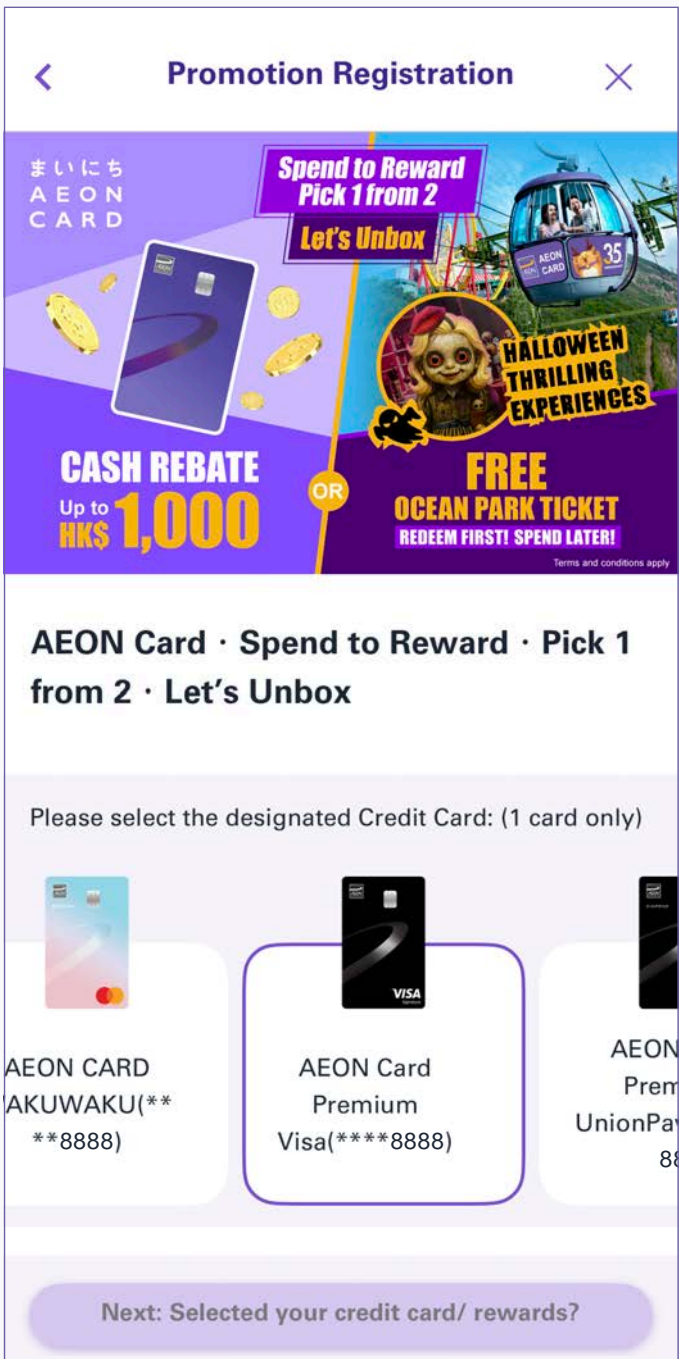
Promotion Registration

まいにち
AEON
CARD

Spend to Reward
Pick 1 from 2
Let's Unbox

AEON CARD

35

HALLOWEEN
THRILLING
EXPERIENCES

CASH REBATE
Up to HK$ 1,000

OR

FREE
OCEAN PARK TICKET
REDEEM FIRST! SPEND LATER!

Terms and conditions apply

AEON Card · Spend to Reward · Pick 1 from 2 · Let's Unbox

Please select the designated Credit Card: (1 card only)

AEON CARD
AKUWAKU(**
**8888)

VISA

AEON Card
Premium
Visa(****8888)

AEON
Prem
UnionPa
88

Next: Selected your credit card/ rewards?